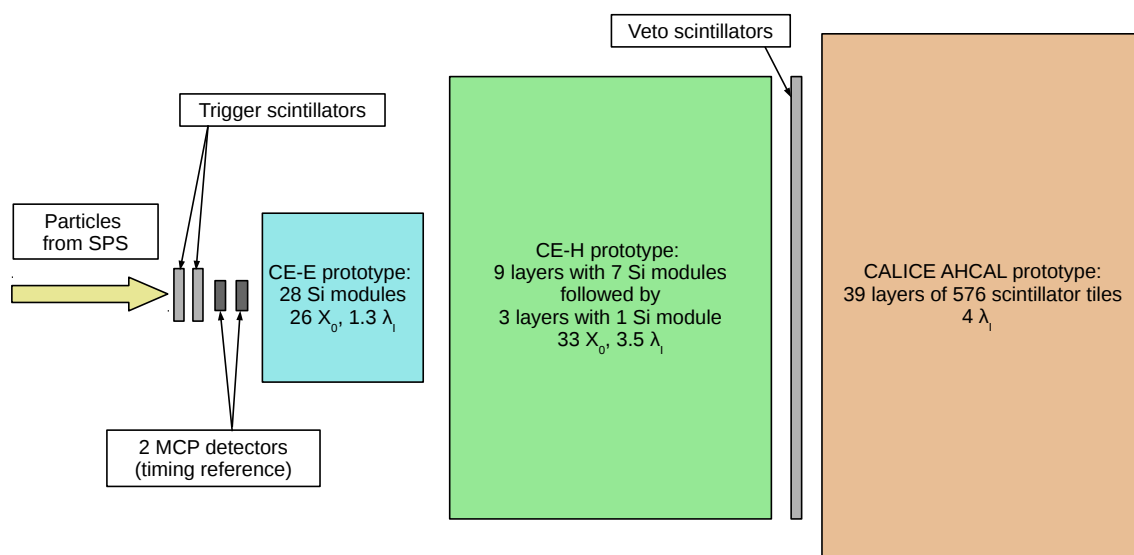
Veto scintillators

Trigger scintillators

Particles from SPS

CE-E prototype: 28 Si modules $26\ X_0$, $1.3\ \lambda_I$

CE-H prototype: 9 layers with 7 Si modules followed by 3 layers with 1 Si module $33\ X_0$, $3.5\ \lambda_I$

CALICE AHCAL prototype: 39 layers of 576 scintillator tiles $4\ \lambda_I$

2 MCP detectors (timing reference)